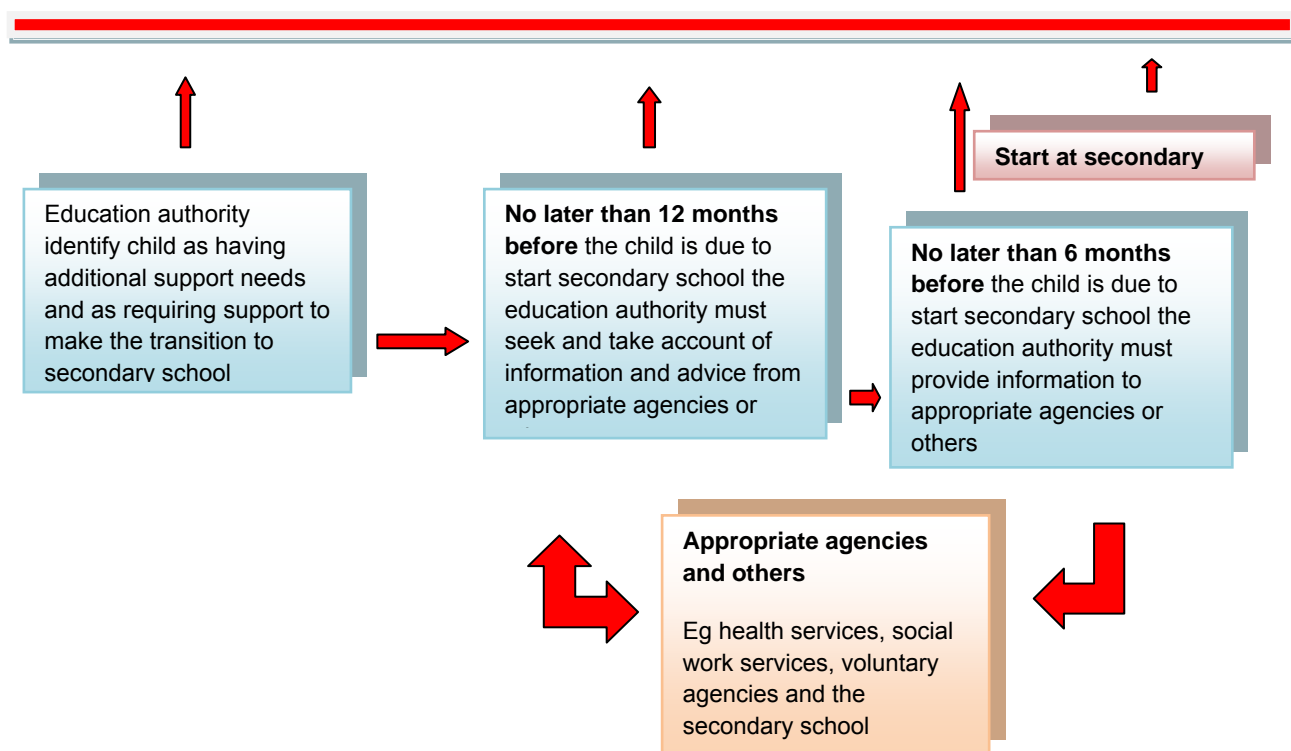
Start at secondary

Education authority identify child as having additional support needs and as requiring support to make the transition to secondary school

**No later than 12 months before** the child is due to start secondary school the education authority must seek and take account of information and advice from appropriate agencies or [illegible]

**No later than 6 months before** the child is due to start secondary school the education authority must provide information to appropriate agencies or others

**Appropriate agencies and others**

Eg health services, social work services, voluntary agencies and the secondary school